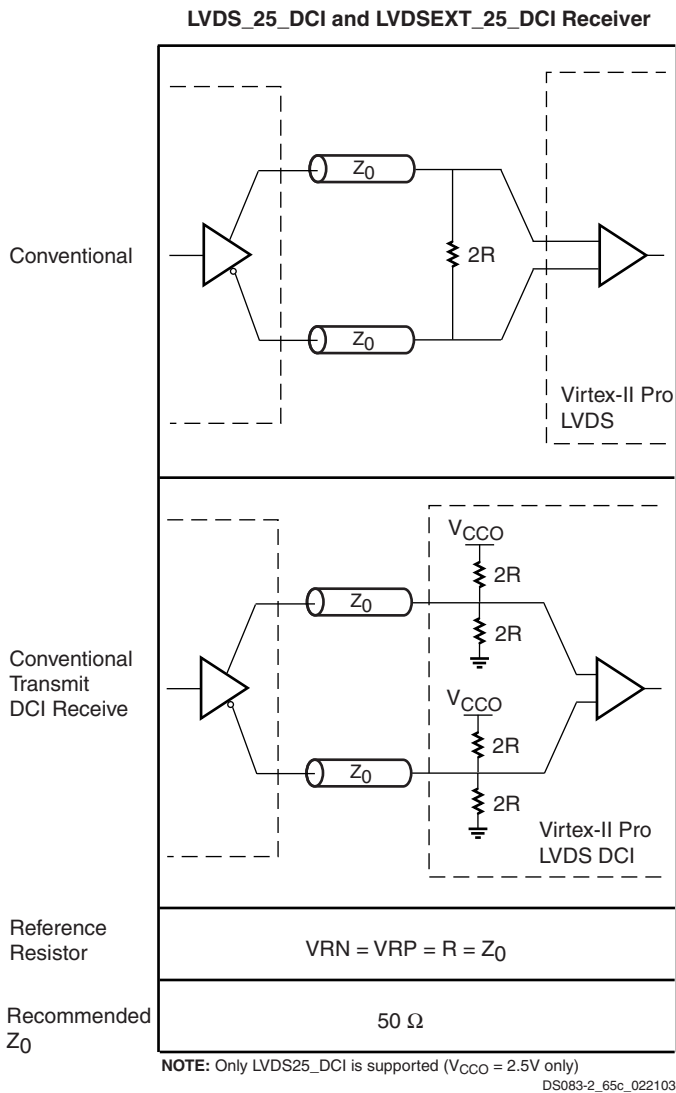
LVDS_25_DCI and LVDSEXT_25_DCI Receiver

Conventional

$Z_0$

2R

$Z_0$

Virtex-II Pro LVDS

Conventional Transmit DCI Receive

$V_{CCO}$

2R

$Z_0$

2R

$V_{CCO}$

2R

$Z_0$

2R

Virtex-II Pro LVDS DCI

Reference Resistor

VRN = VRP = R = $Z_0$

Recommended $Z_0$

50 Ω

NOTE: Only LVDS25_DCI is supported ($V_{CCO}$ = 2.5V only)

DS083-2_65c_022103